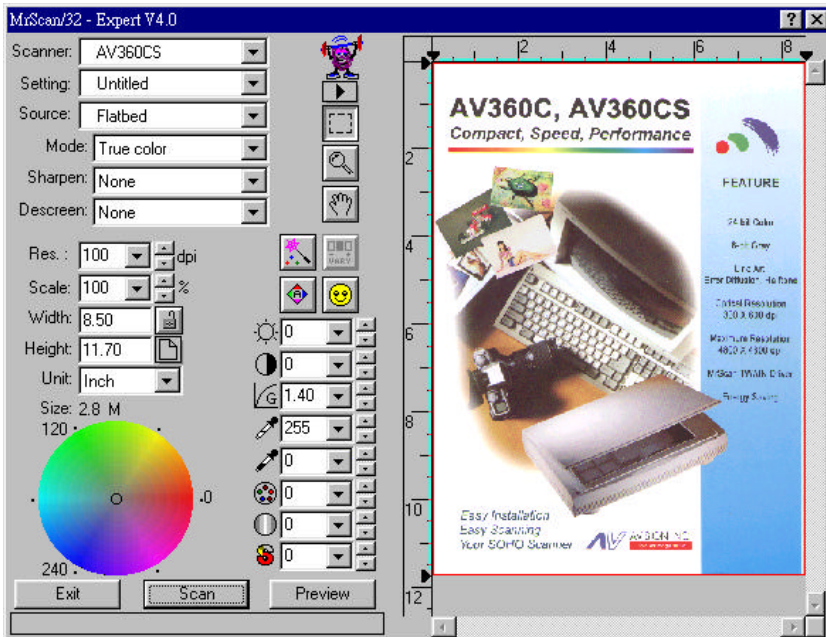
MrScan/32 - Expert V4.0

Scanner: AV360CS
Setting: Untitled
Source: Flatbed
Mode: True color
Sharpen: None
Descreen: None

Res.: 100 dpi
Scale: 100 %
Width: 8.50
Height: 11.70
Unit: Inch
Size: 2.8 M

120
0
240

0
0
1.40
255
0
0
0
0

Exit
Scan
Preview

2 4 6 8
2
4
6
8
10
12

AV360C, AV360CS
Compact, Speed, Performance

FEATURE
24 bit Color
8-bit Gray
Line Art
Error Diffusion, Halftone
Optical Resolution
300 X 600 dpi
Maximum Resolution
4800 X 4800 dpi
MrScan TWAIN Driver
Energy Saving

Easy Installation
Easy Scanning
Your SOHO Scanner
AVISION INC.